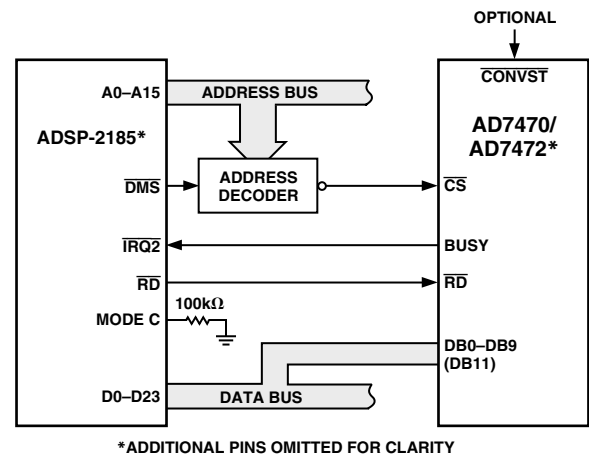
OPTIONAL

$\overline{\text{CONVST}}$

A0–A15

ADDRESS BUS

ADSP-2185*

AD7470/
AD7472*

$\overline{\text{DMS}}$

ADDRESS
DECODER

$\overline{\text{CS}}$

$\overline{\text{IRQ2}}$

BUSY

$\overline{\text{RD}}$

$\overline{\text{RD}}$

100kΩ

MODE C

DB0–DB9
(DB11)

D0–D23

DATA BUS

*ADDITIONAL PINS OMITTED FOR CLARITY